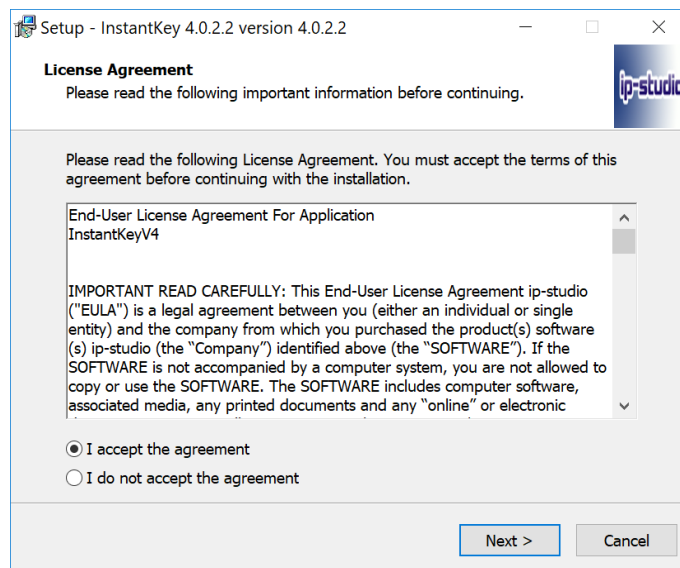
Setup - InstantKey 4.0.2.2 version 4.0.2.2

License Agreement
Please read the following important information before continuing.

ip-studio

Please read the following License Agreement. You must accept the terms of this agreement before continuing with the installation.

End-User License Agreement For Application
InstantKeyV4

IMPORTANT READ CAREFULLY: This End-User License Agreement ip-studio ("EULA") is a legal agreement between you (either an individual or single entity) and the company from which you purchased the product(s) software (s) ip-studio (the "Company") identified above (the "SOFTWARE"). If the SOFTWARE is not accompanied by a computer system, you are not allowed to copy or use the SOFTWARE. The SOFTWARE includes computer software, associated media, any printed documents and any "online" or electronic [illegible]

I accept the agreement
I do not accept the agreement

Next >
Cancel